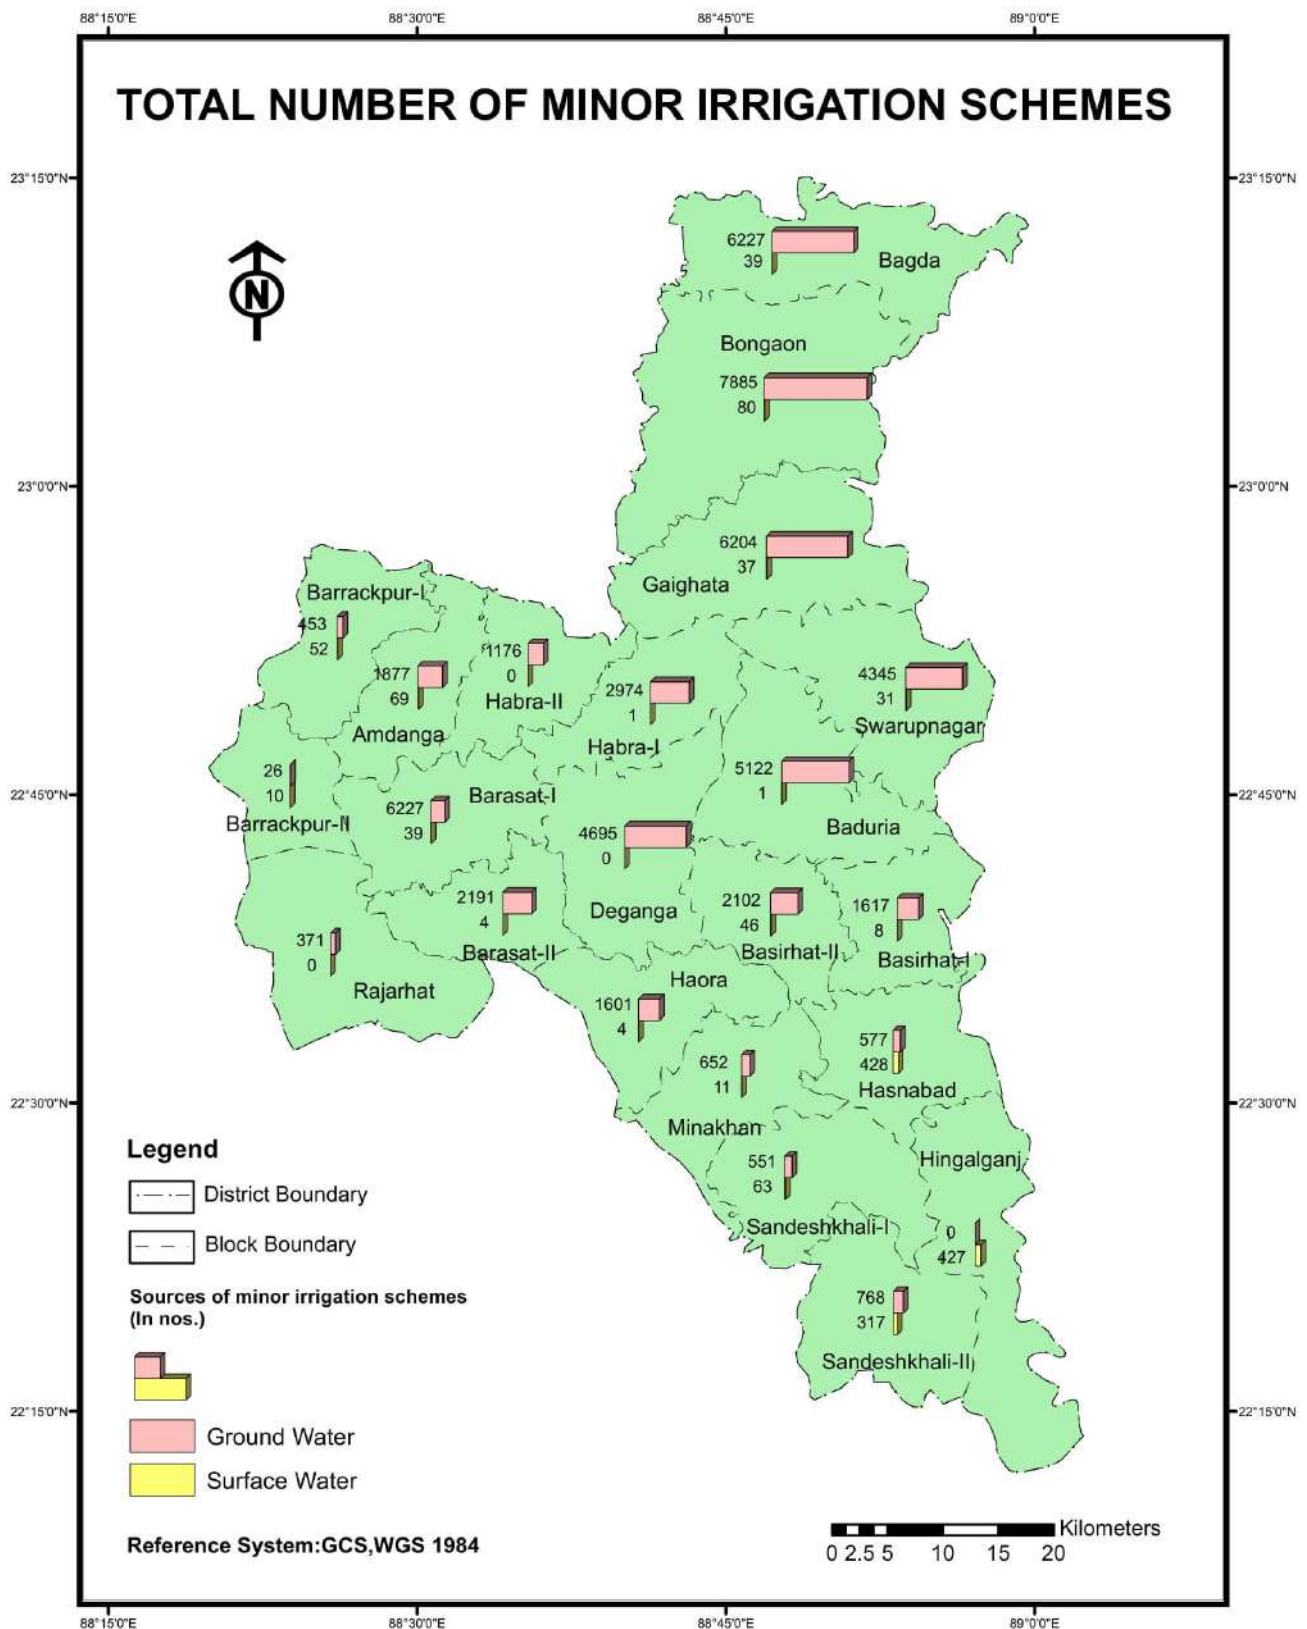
88°15'0"E
88°30'0"E
88°45'0"E
89°0'0"E

TOTAL NUMBER OF MINOR IRRIGATION SCHEMES

23°15'0"N
23°15'0"N

N

6227
39
Bagda

Bongaon
7885
80

23°0'0"N
23°0'0"N

6204
37
Gaighata

Barrackpur-I
453
52

1877
69
Amdanga

1176
0
Habra-II

2974
1
Habra-I

4345
31
Swarupnagar

26
10
Barrackpur-II

6227
39
Barasat-I

5122
1
Baduria

22°45'0"N
22°45'0"N

4695
0
Deganga

2191
4
Barasat-II

2102
46
Basirhat-II

1617
8
Basirhat-I

371
0
Rajarhat

Haora
1601
4

577
428
Hasnabad

652
11
Minakhan

22°30'0"N
22°30'0"N

Legend
District Boundary
Block Boundary

Sources of minor irrigation schemes (In nos.)

Ground Water
Surface Water

551
63
Sandeshkhali-I

Hingalganj
0
427

768
317
Sandeshkhali-II

22°15'0"N
22°15'0"N

Kilometers
0 2.5 5 10 15 20

Reference System:GCS,WGS 1984

88°15'0"E
88°30'0"E
88°45'0"E
89°0'0"E